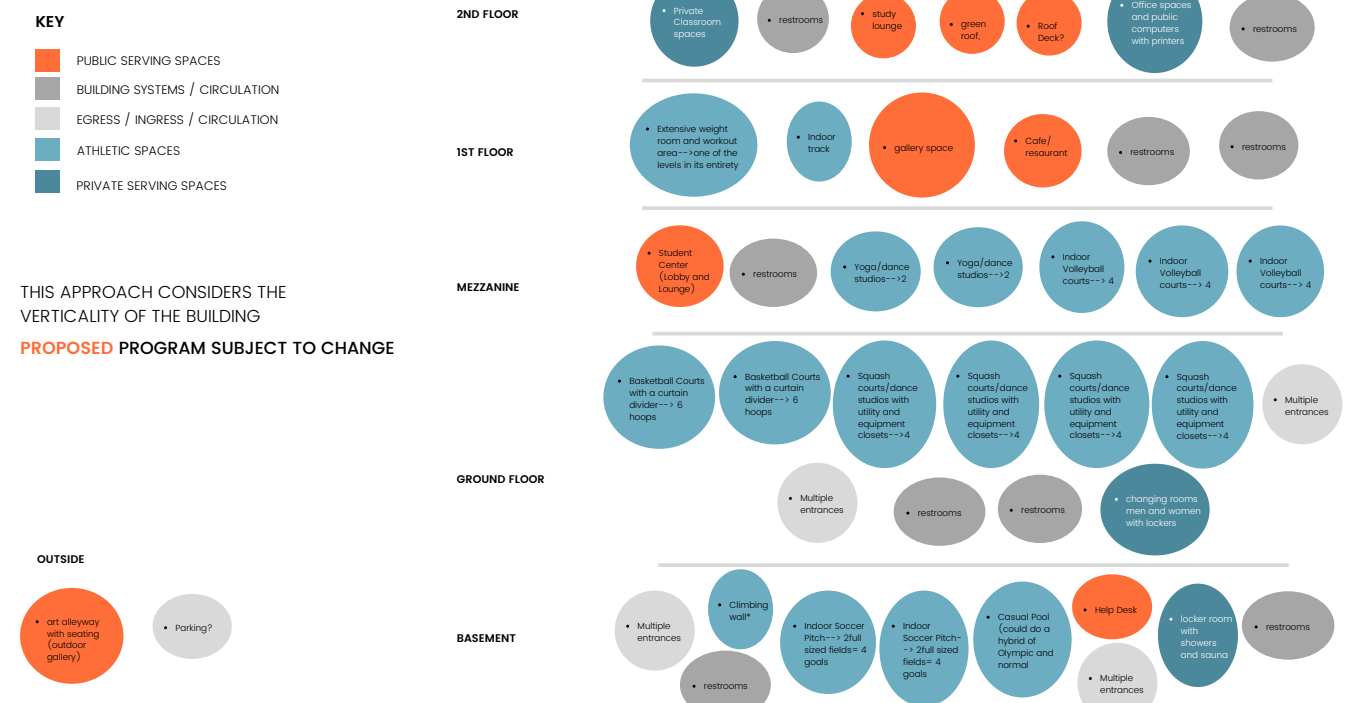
KEY

PUBLIC SERVING SPACES
BUILDING SYSTEMS / CIRCULATION
EGRESS / INGRESS / CIRCULATION
ATHLETIC SPACES
PRIVATE SERVING SPACES

THIS APPROACH CONSIDERS THE VERTICALITY OF THE BUILDING

PROPOSED PROGRAM SUBJECT TO CHANGE

2ND FLOOR

• Private Classroom spaces
• restrooms
• study lounge
• green roof,
• Roof Deck?
• Office spaces and public computers with printers
• restrooms

1ST FLOOR

• Extensive weight room and workout area-->one of the levels in its entirety
• Indoor track
• gallery space
• Cafe/ resaurant
• restrooms
• restrooms

MEZZANINE

• Student Center (Lobby and Lounge)
• restrooms
• Yoga/dance studios-->2
• Yoga/dance studios-->2
• Indoor Volleyball courts--> 4
• Indoor Volleyball courts--> 4
• Indoor Volleyball courts--> 4

GROUND FLOOR

• Basketball Courts with a curtain divider--> 6 hoops
• Basketball Courts with a curtain divider--> 6 hoops
• Squash courts/dance studios with utility and equipment closets-->4
• Squash courts/dance studios with utility and equipment closets-->4
• Squash courts/dance studios with utility and equipment closets-->4
• Squash courts/dance studios with utility and equipment closets-->4
• Multiple entrances
• Multiple entrances
• restrooms
• restrooms
• changing rooms men and women with lockers

OUTSIDE

• art alleyway with seating (outdoor gallery)
• Parking?

BASEMENT

• Multiple entrances
• Climbing wall*
• restrooms
• Indoor Soccer Pitch--> 2full sized fields= 4 goals
• Indoor Soccer Pitch--> 2full sized fields= 4 goals
• Casual Pool (could do a hybrid of Olympic and normal
• Help Desk
• Multiple entrances
• locker room with showers and sauna
• restrooms